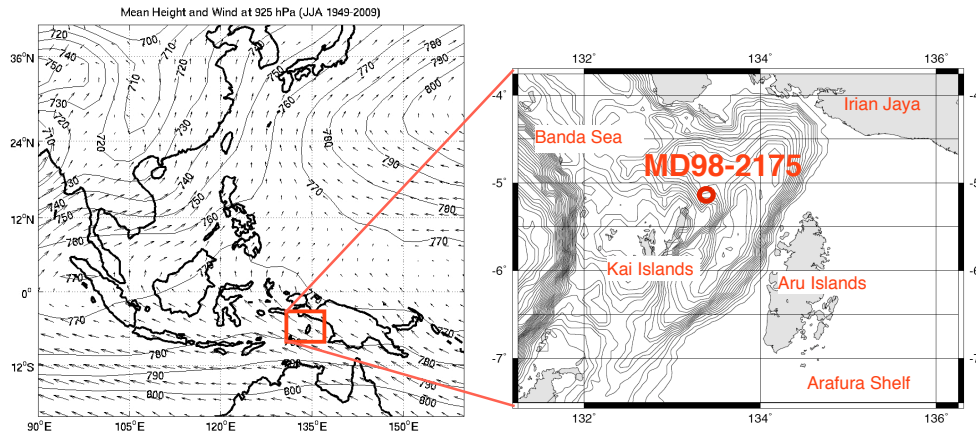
Mean Height and Wind at 925 hPa (JJA 1949-2009)

36°N
24°N
12°N
0°
12°S

90°E 105°E 120°E 135°E 150°E

720 700 710 740 730 720 710 750 720 730 740 780 790 800 770 760 740 730 750 780 760 770 780 770 770 780 790 800 780 790 800 780 760

132° 134° 136°

-4° -5° -6° -7°

Irian Jaya
Banda Sea
MD98-2175
Kai Islands
Aru Islands
Arafura Shelf

132° 134° 136°